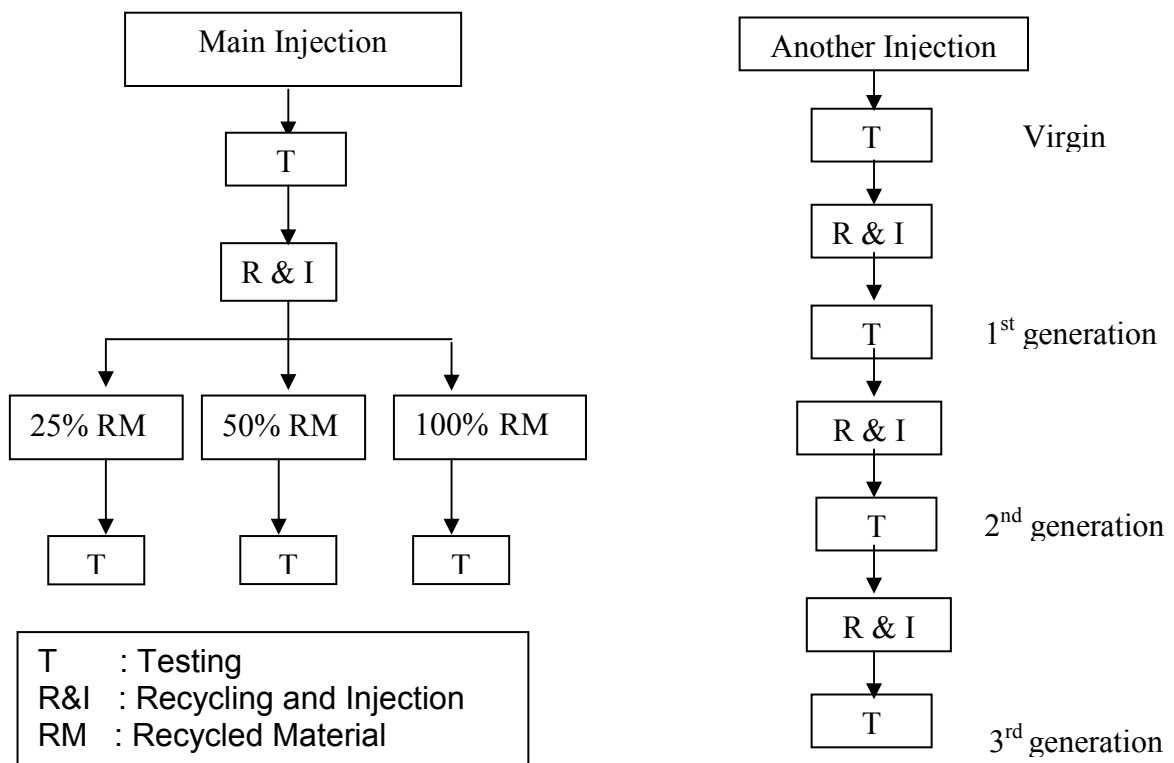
Main Injection

T

R & I

25% RM

50% RM

100% RM

T

T

T

T : Testing
R&I : Recycling and Injection
RM : Recycled Material

Another Injection

T

Virgin

R & I

T

1$^{st}$ generation

R & I

T

2$^{nd}$ generation

R & I

T

3$^{rd}$ generation